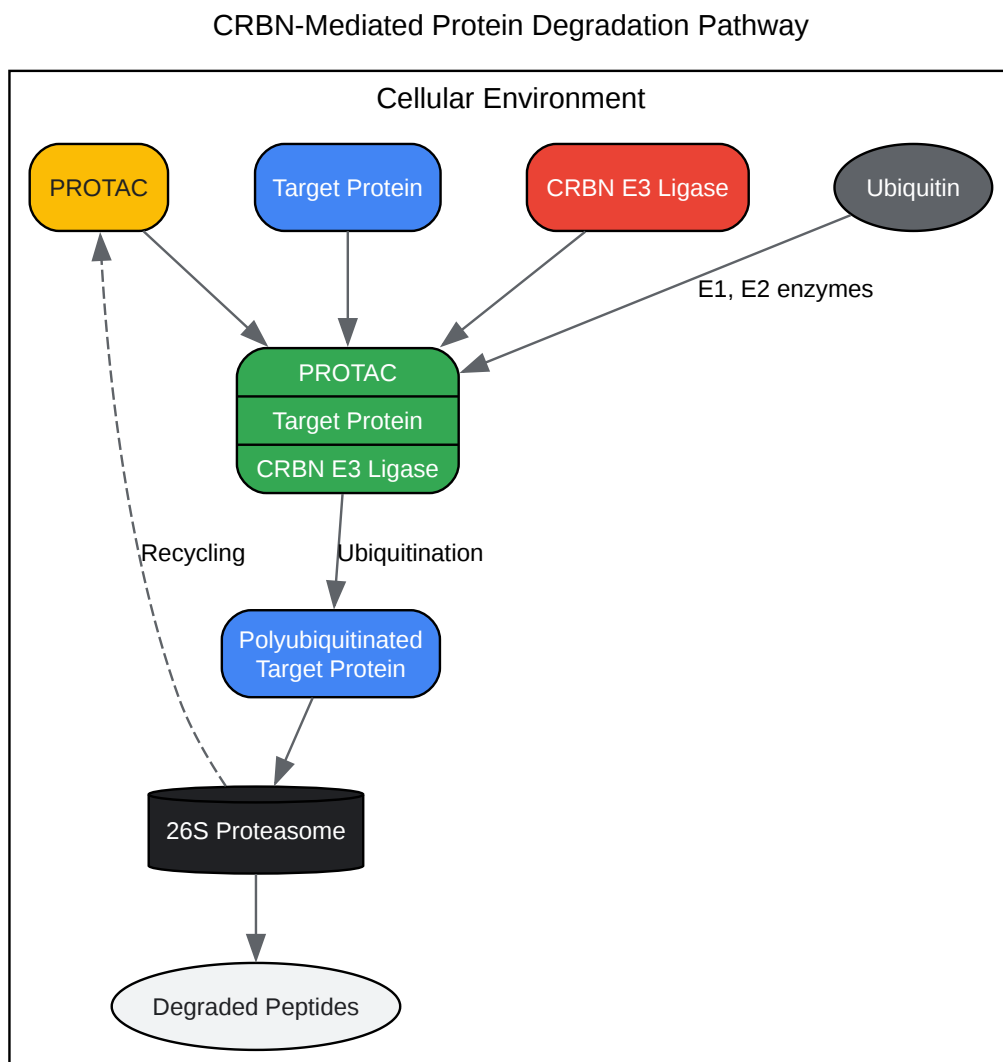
CRBN-Mediated Protein Degradation Pathway

Cellular Environment

PROTAC

Target Protein

CRBN E3 Ligase

Ubiquitin

E1, E2 enzymes

PROTAC
Target Protein
CRBN E3 Ligase

Recycling

Ubiquitination

Polyubiquitinated Target Protein

26S Proteasome

Degraded Peptides